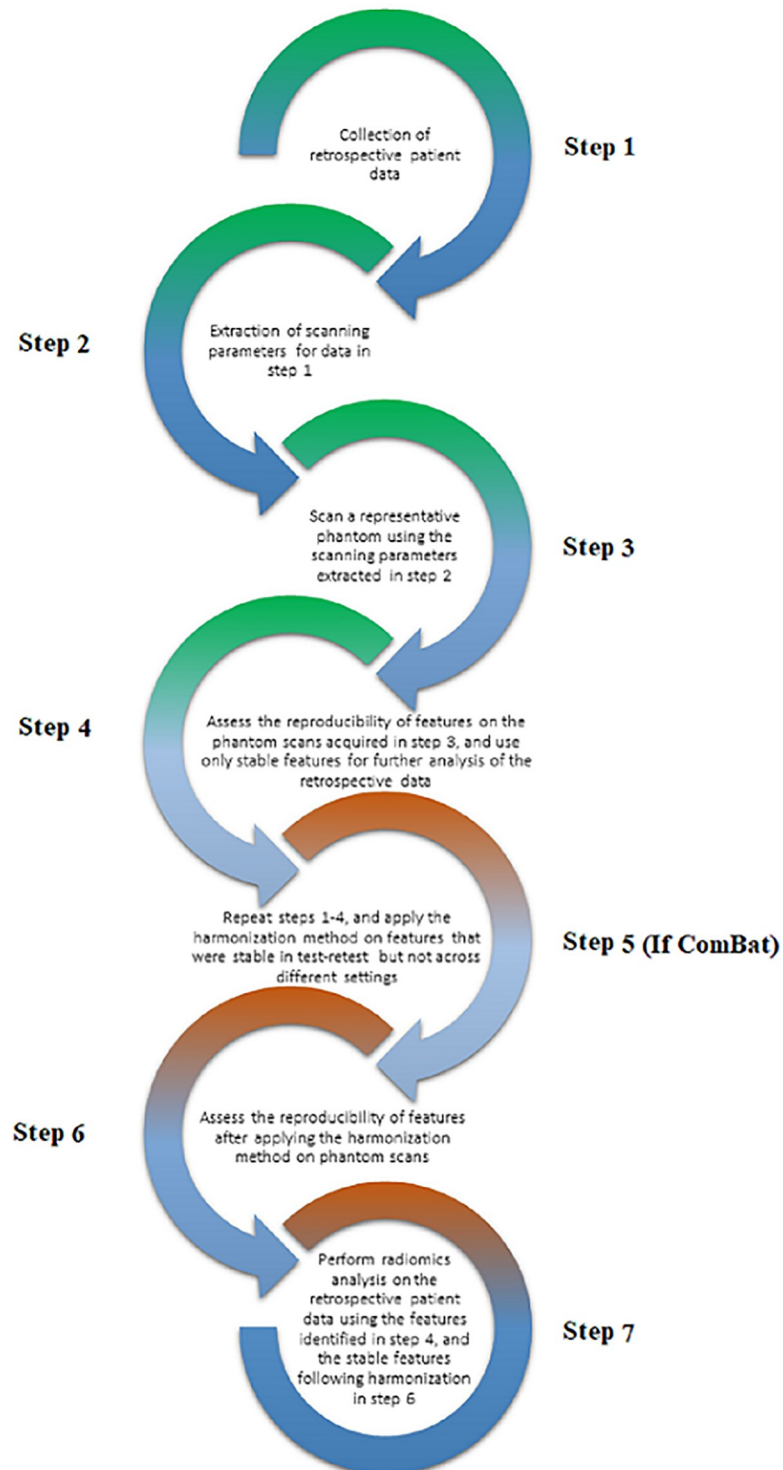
Collection of retrospective patient data

Step 1

Step 2

Extraction of scanning parameters for data in step 1

Scan a representative phantom using the scanning parameters extracted in step 2

Step 3

Step 4

Assess the reproducibility of features on the phantom scans acquired in step 3, and use only stable features for further analysis of the retrospective data

Repeat steps 1-4, and apply the harmonization method on features that were stable in test-retest but not across different settings

Step 5 (If ComBat)

Step 6

Assess the reproducibility of features after applying the harmonization method on phantom scans

Perform radiomics analysis on the retrospective patient data using the features identified in step 4, and the stable features following harmonization in step 6

Step 7